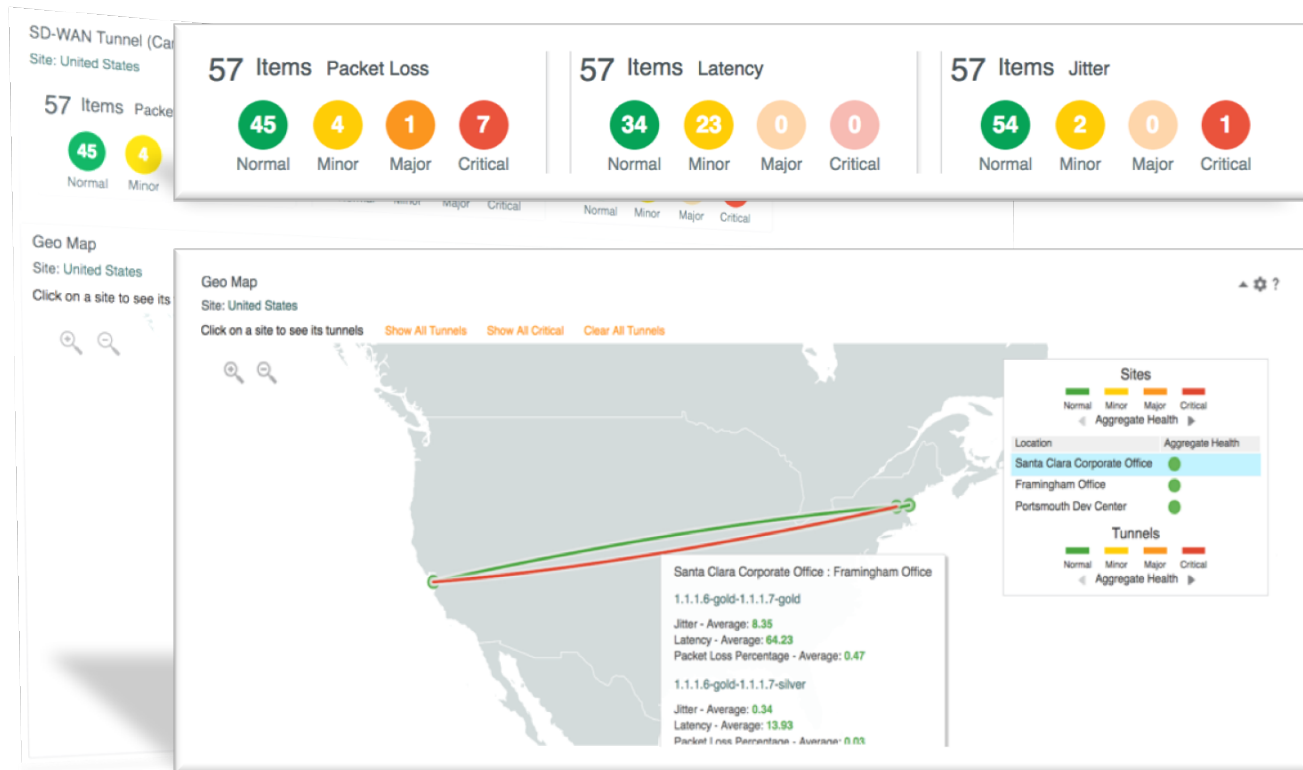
SD-WAN Tunnel (Ca
Site: United States

57 Items Packe

45 Normal
4 Minor

57 Items Packet Loss
45 Normal
4 Minor
1 Major
7 Critical

57 Items Latency
34 Normal
23 Minor
0 Major
0 Critical

57 Items Jitter
54 Normal
2 Minor
0 Major
1 Critical

Major Critical
Normal Minor Major Critical

Geo Map
Site: United States
Click on a site to see its

Geo Map
Site: United States
Click on a site to see its tunnels Show All Tunnels Show All Critical Clear All Tunnels

Sites
Normal Minor Major Critical
Aggregate Health

| Location | Aggregate Health |
|---|---|
| Santa Clara Corporate Office | |
| Framingham Office | |
| Portsmouth Dev Center | |

Tunnels
Normal Minor Major Critical
Aggregate Health

Santa Clara Corporate Office : Framingham Office
1.1.1.6-gold-1.1.1.7-gold
Jitter - Average: 8.35
Latency - Average: 64.23
Packet Loss Percentage - Average: 0.47
1.1.1.6-gold-1.1.1.7-silver
Jitter - Average: 0.34
Latency - Average: 13.93
Packet Loss Percentage - Average: 0.03